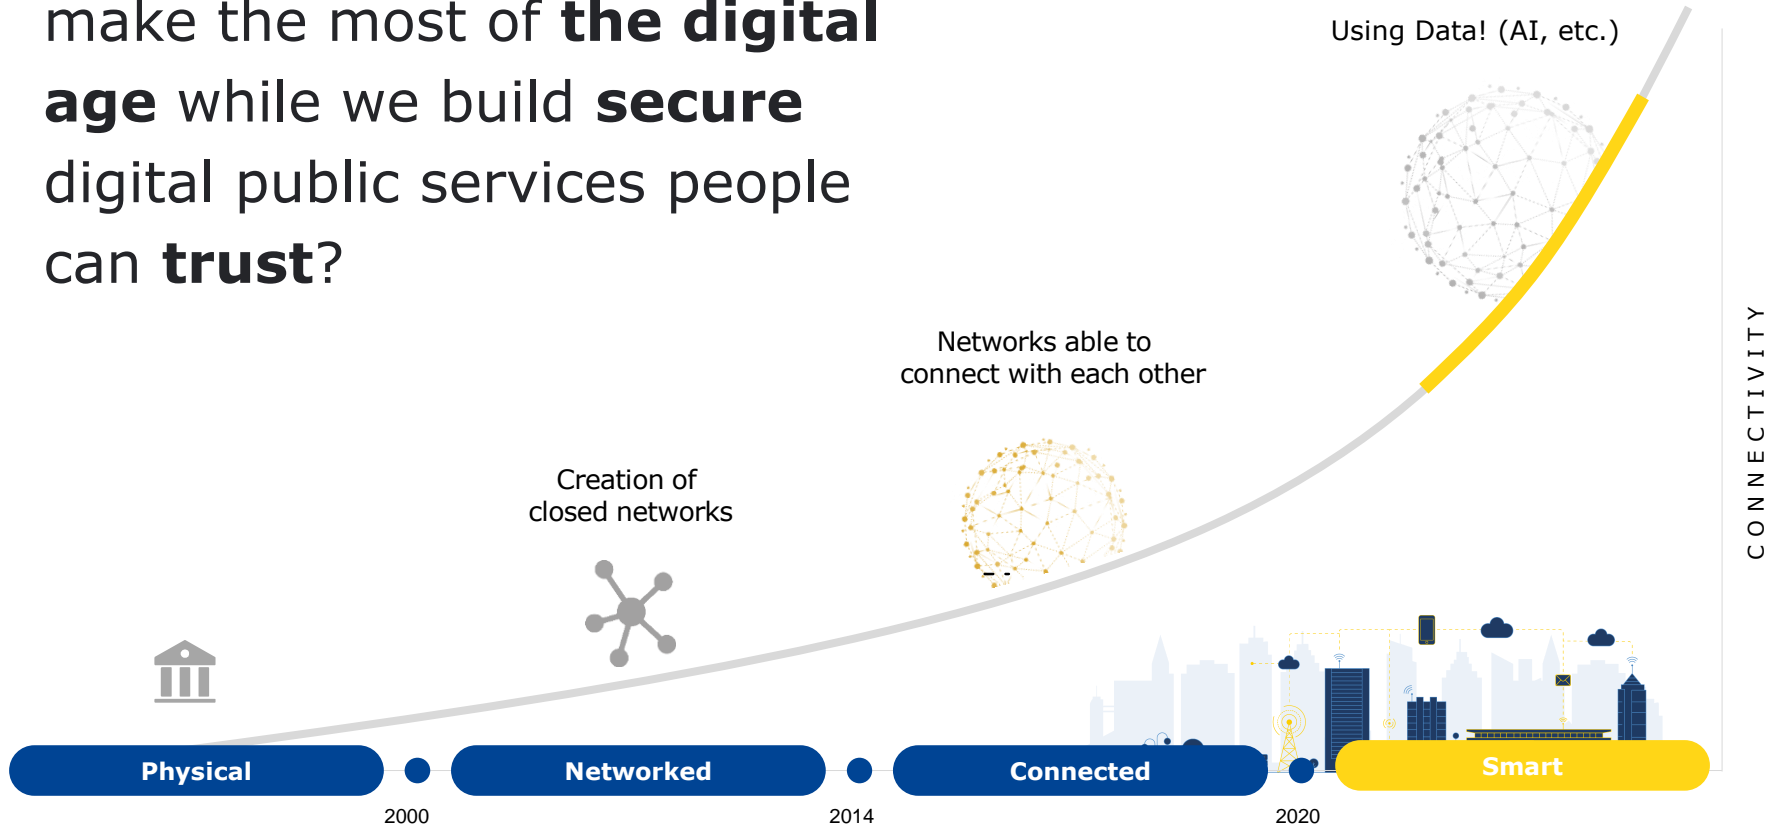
make the most of **the digital age** while we build **secure** digital public services people can **trust**?

Using Data! (AI, etc.)

Networks able to connect with each other

Creation of closed networks

CONNECTIVITY

Physical

Networked

Connected

Smart

2000

2014

2020